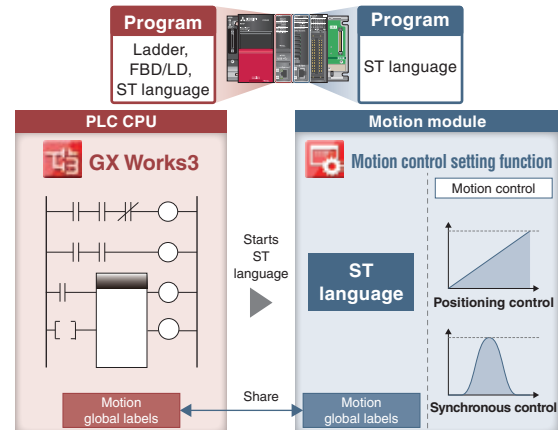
Program
Ladder, FBD/LD, ST language

Program
ST language

PLC CPU
GX Works3

Motion module
Motion control setting function

Motion control

Starts ST language

ST language

Positioning control

Synchronous control

Motion global labels

Share

Motion global labels